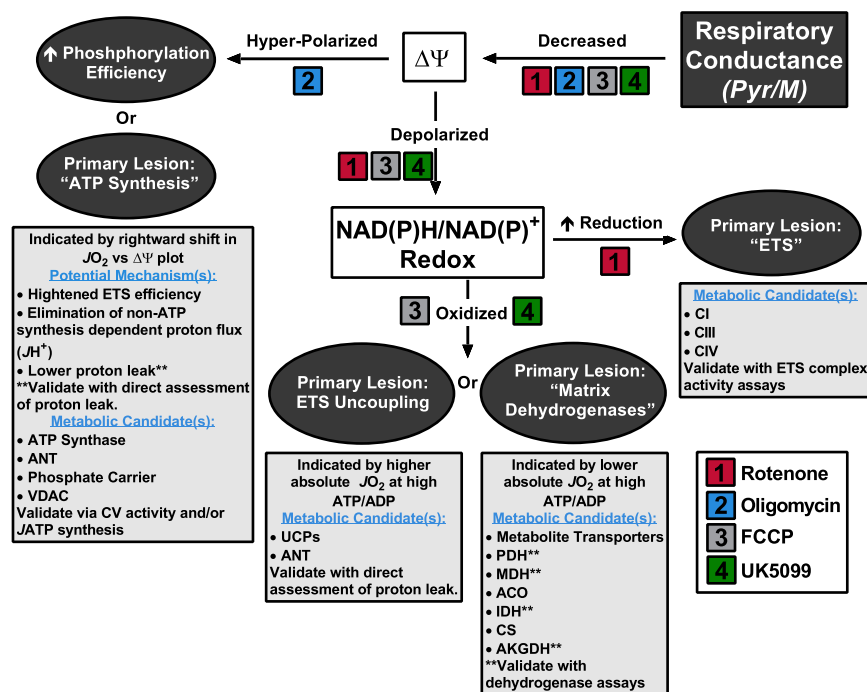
Respiratory Conductance (Pyr/M)

Decreased
1 2 3 4

$\Delta\Psi$

Hyper-Polarized
2

↑ Phoshphorylation Efficiency

Or

Primary Lesion: "ATP Synthesis"

Indicated by rightward shift in $JO_2$ vs $\Delta\Psi$ plot
Potential Mechanism(s):
• Hightened ETS efficiency
• Elimination of non-ATP synthesis dependent proton flux ($JH^+$)
• Lower proton leak**
**Validate with direct assessment of proton leak.
Metabolic Candidate(s):
• ATP Synthase
• ANT
• Phosphate Carrier
• VDAC
Validate via CV activity and/or JATP synthesis

Depolarized
1 3 4

$NAD(P)H/NAD(P)^+$ Redox

↑ Reduction
1

Primary Lesion: "ETS"

Metabolic Candidate(s):
• CI
• CIII
• CIV
Validate with ETS complex activity assays

3 Oxidized 4

Primary Lesion: ETS Uncoupling

Or

Primary Lesion: "Matrix Dehydrogenases"

Indicated by higher absolute $JO_2$ at high ATP/ADP
Metabolic Candidate(s):
• UCPs
• ANT
Validate with direct assessment of proton leak.

Indicated by lower absolute $JO_2$ at high ATP/ADP
Metabolic Candidate(s):
• Metabolite Transporters
• PDH**
• MDH**
• ACO
• IDH**
• CS
• AKGDH**
**Validate with dehydrogenase assays

1 Rotenone
2 Oligomycin
3 FCCP
4 UK5099